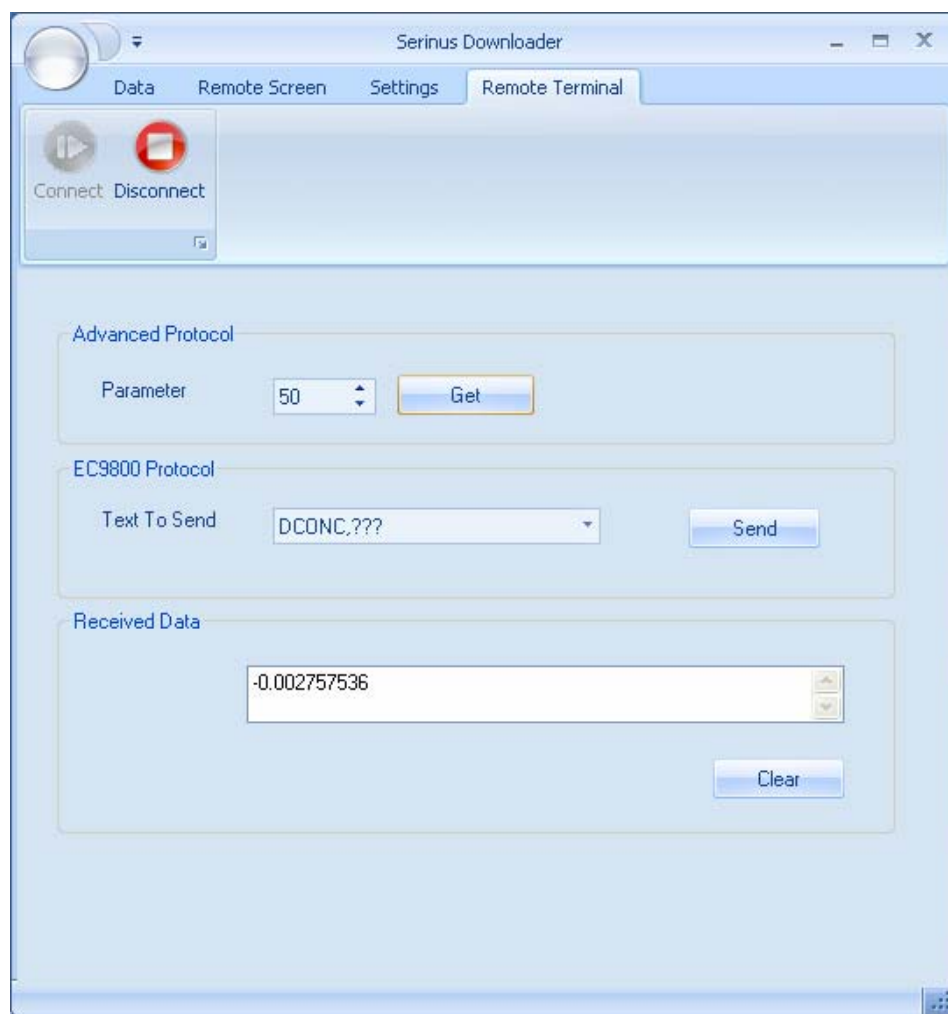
Serinus Downloader

Data Remote Screen Settings Remote Terminal

Connect Disconnect

Advanced Protocol

Parameter 50 Get

EC9800 Protocol

Text To Send DCONC,??? Send

Received Data

-0.002757536

Clear